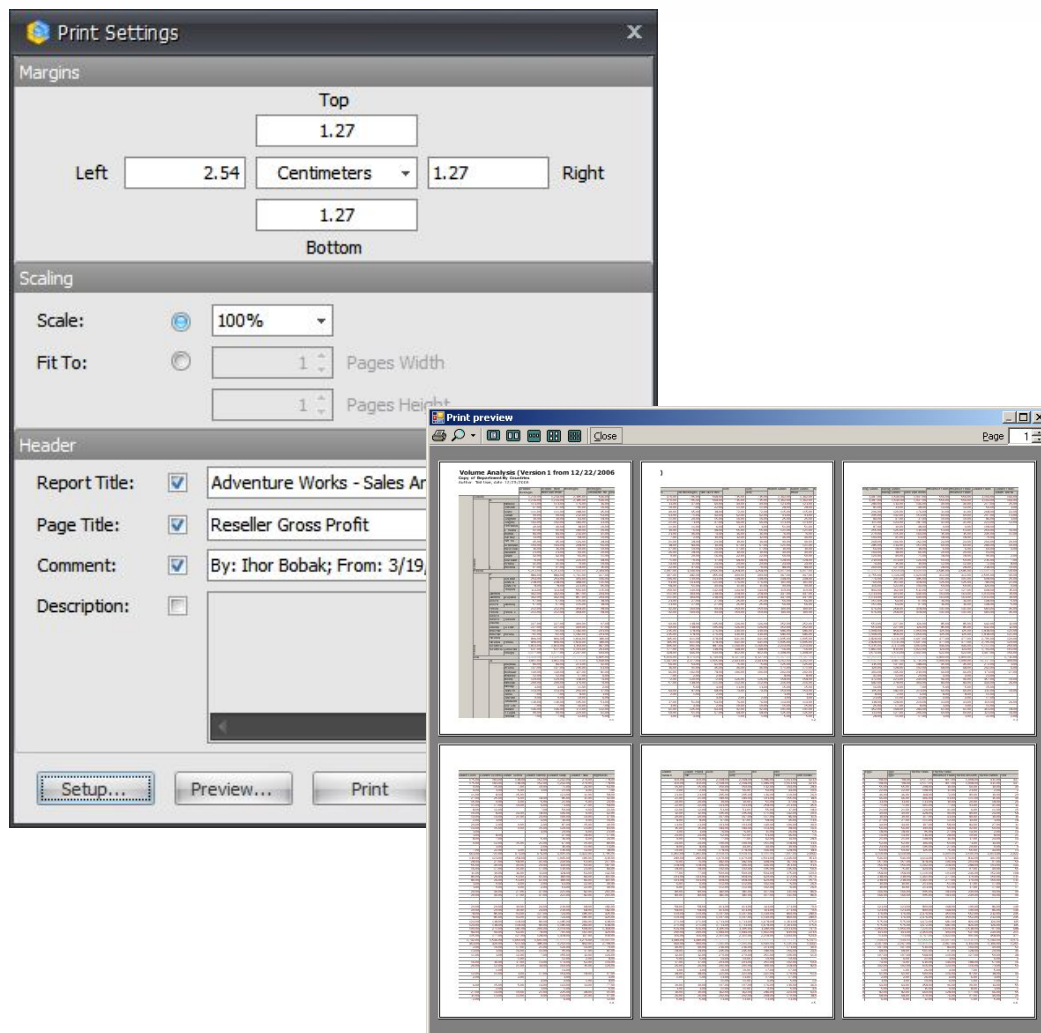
Print Settings

Margins

Top

1.27

Left 2.54 Centimeters 1.27 Right

1.27

Bottom

Scaling

Scale: 100%

Fit To: 1 Pages Width

1 Pages Height

Header

Report Title: Adventure Works - Sales An

Page Title: Reseller Gross Profit

Comment: By: Ihor Bobak; From: 3/19/

Description:

Setup... Preview... Print

Print preview

Close

Page 1

Volume Analysis (Version 1 from 12/22/2006

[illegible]